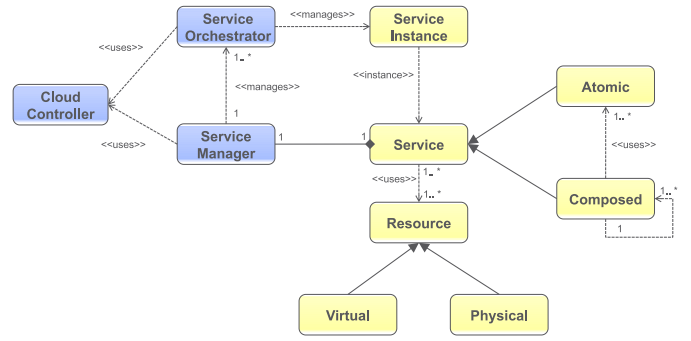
Service Orchestrator

<<manages>>

Service Instance

<<uses>>

1..*

<<instance>>

Cloud Controller

<<manages>>

1

Atomic

<<uses>>

Service Manager

1

1

Service

1..*

<<uses>>

1..*

<<uses>>

1..*

Composed

1..*

1

Resource

Virtual

Physical